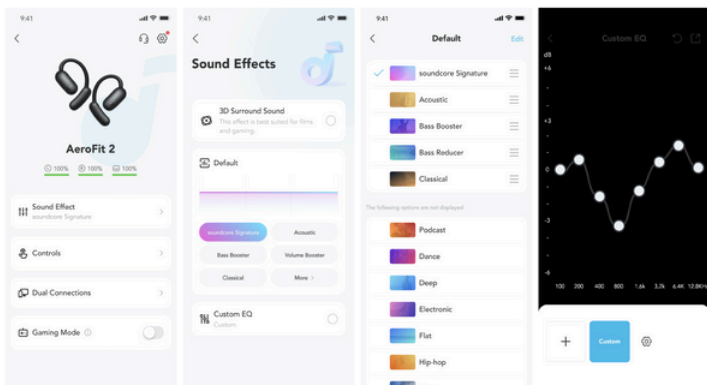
9:41

AeroFit 2

100% 100% 100%

Sound Effect
soundcore Signature

Controls

Dual Connections

Gaming Mode

9:41

Sound Effects

3D Surround Sound
This effect is best suited for films and gaming.

Default

soundcore Signature
Acoustic
Bass Booster
Volume Booster
Classical
More >

Custom EQ
Custom

9:41

Default
Edit

soundcore Signature
Acoustic
Bass Booster
Bass Reducer
Classical

The following options are not displayed

Podcast
Dance
Deep
Electronic
Flat
Hip-hop

Custom EQ

dB
+6
+3
0
-3
-6

100 200 400 800 1.6k 3.2k 6.4K 12.8K

+
Custom